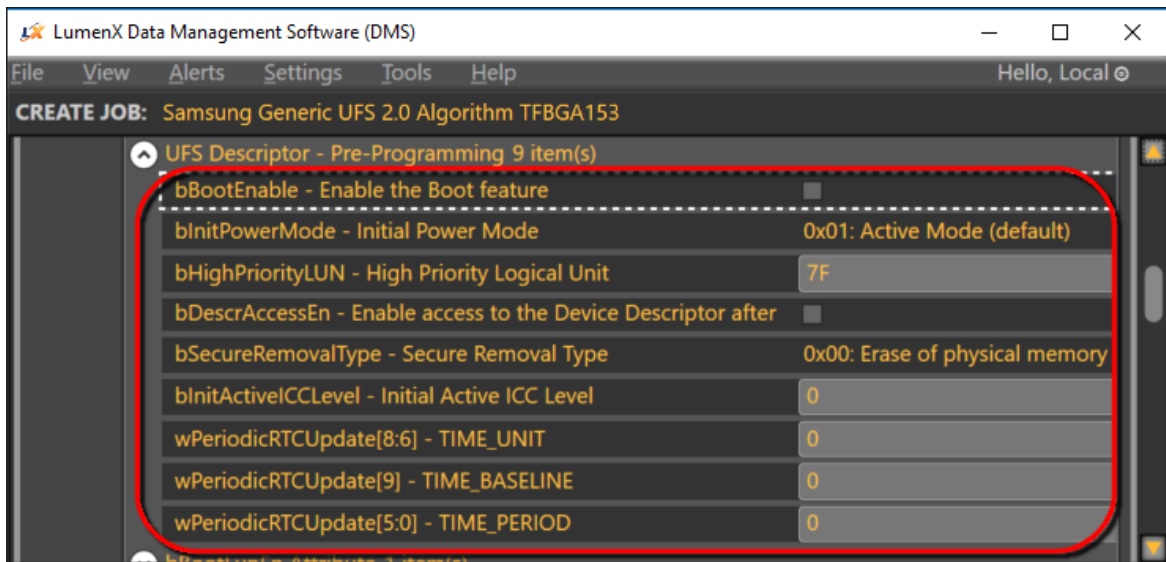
LumenX Data Management Software (DMS)

File View Alerts Settings Tools Help Hello, Local

CREATE JOB: Samsung Generic UFS 2.0 Algorithm TFBGA153

UFS Descriptor - Pre-Programming 9 item(s)

| | |
|---|---|
| bBootEnable - Enable the Boot feature | |
| bInitPowerMode - Initial Power Mode | 0x01: Active Mode (default) |
| bHighPriorityLUN - High Priority Logical Unit | 7F |
| bDescrAccessEn - Enable access to the Device Descriptor after | |
| bSecureRemovalType - Secure Removal Type | 0x00: Erase of physical memory |
| bInitActiveICCLevel - Initial Active ICC Level | 0 |
| wPeriodicRTCUpdate[8:6] - TIME_UNIT | 0 |
| wPeriodicRTCUpdate[9] - TIME_BASELINE | 0 |
| wPeriodicRTCUpdate[5:0] - TIME_PERIOD | 0 |

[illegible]